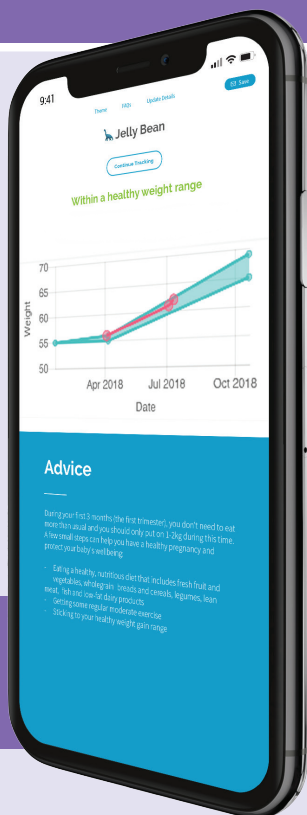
9:41

Theme FAQs Update Details Save

Jelly Bean

Continue Tracking

Within a healthy weight range

70
65
60
55
50
Weight
Apr 2018 Jul 2018 Oct 2018
Date

Advice

During your first 3 months (the first trimester), you don't need to eat more than usual and you should only put on 1-2kg during this time. A few small steps can help you have a healthy pregnancy and protect your baby's wellbeing:

- Eating a healthy, nutritious diet that includes fresh fruit and vegetables, wholegrain breads and cereals, legumes, lean meat, fish and low-fat dairy products
- Getting some regular moderate exercise
- Sticking to your healthy weight gain range